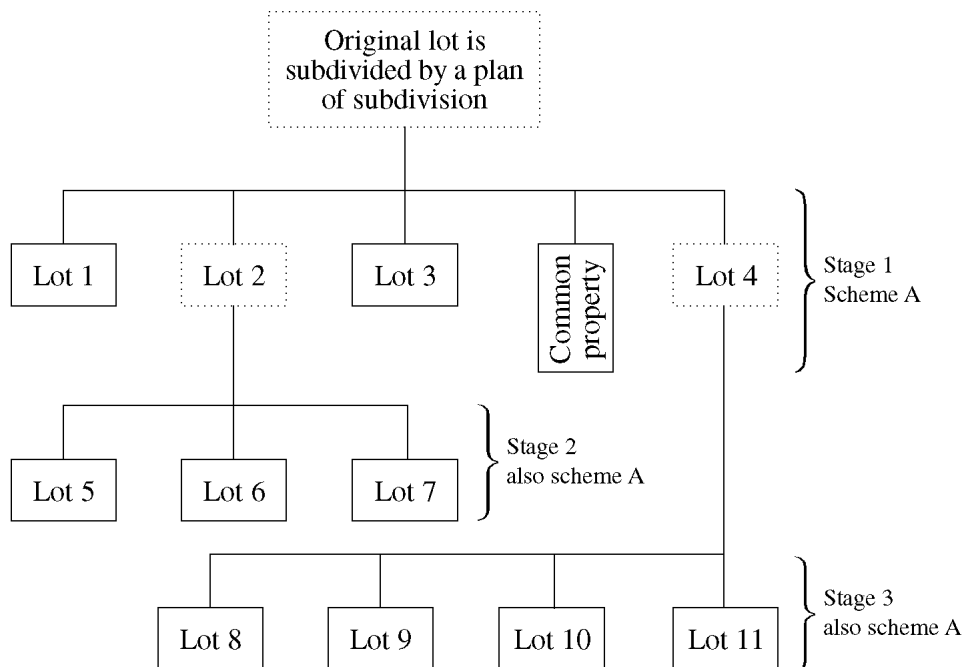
Original lot is subdivided by a plan of subdivision

Lot 1

Lot 2

Lot 3

Common property

Lot 4

Stage 1
Scheme A

Lot 5

Lot 6

Lot 7

Stage 2
also scheme A

Lot 8

Lot 9

Lot 10

Lot 11

Stage 3
also scheme A